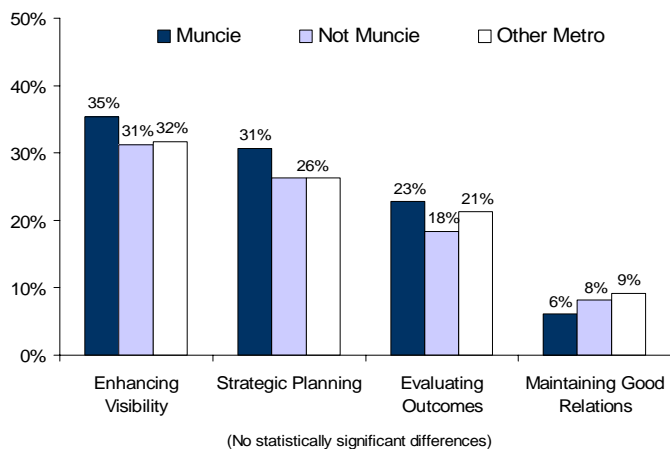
50%
40%
30%
20%
10%
0%

Muncie
Not Muncie
Other Metro

35%
31%
32%
31%
26%
23%
18%
21%
6%
8%
9%

Enhancing Visibility
Strategic Planning
Evaluating Outcomes
Maintaining Good Relations

(No statistically significant differences)